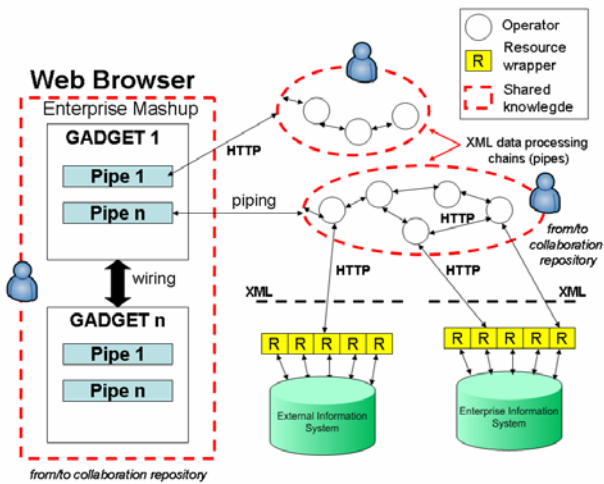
Operator

R Resource wrapper

Shared knowlegde

Web Browser

Enterprise Mashup

GADGET 1

Pipe 1

Pipe n

wiring

GADGET n

Pipe 1

Pipe n

from/to collaboration repository

HTTP

XML data processing chains (pipes)

piping

HTTP

from/to collaboration repository

HTTP

HTTP

XML

XML

R R R R R

R R R R R

External Information System

Enterprise Information System